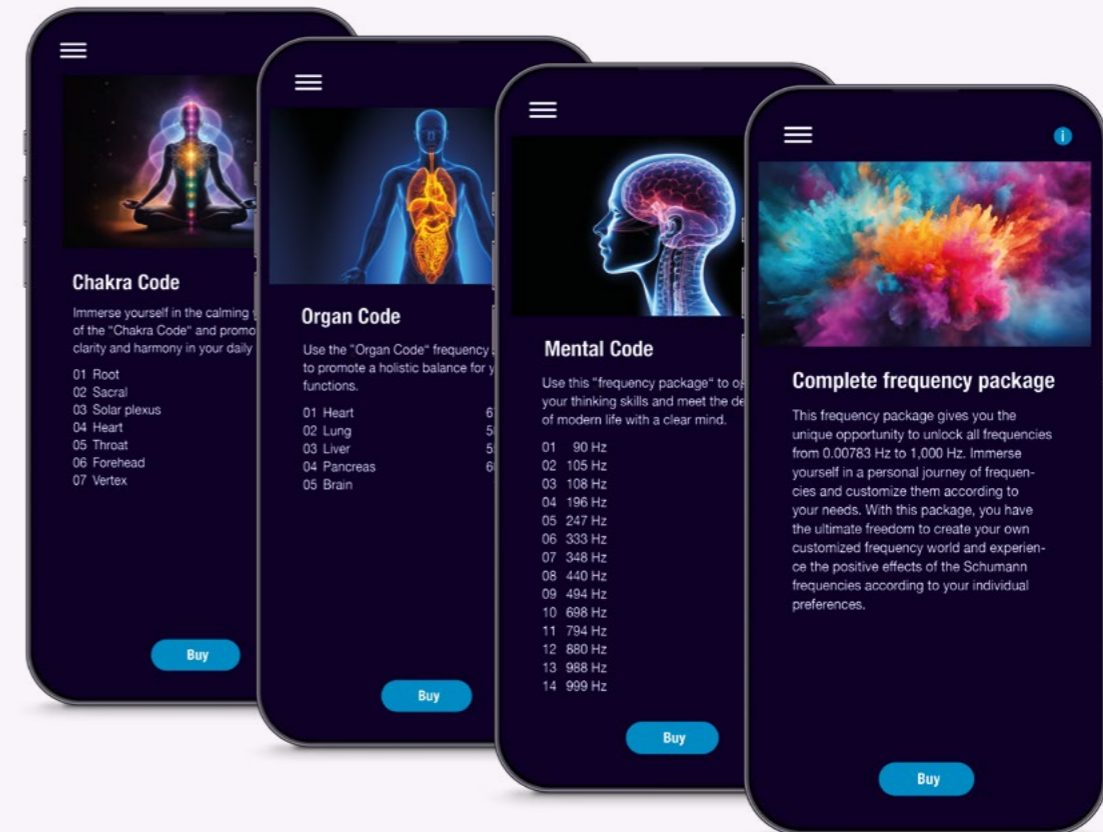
Chakra Code

Immerse yourself in the calming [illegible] of the "Chakra Code" and promo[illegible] clarity and harmony in your daily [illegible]

01 Root
02 Sacral
03 Solar plexus
04 Heart
05 Throat
06 Forehead
07 Vertex

Buy

Organ Code

Use the "Organ Code" frequency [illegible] to promote a holistic balance for y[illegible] functions.

01 Heart
02 Lung
03 Liver
04 Pancreas
05 Brain

6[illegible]
5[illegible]
5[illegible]
6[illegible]

Buy

Mental Code

Use this "frequency package" to o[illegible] your thinking skills and meet the de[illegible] of modern life with a clear mind.

01 90 Hz
02 105 Hz
03 108 Hz
04 196 Hz
05 247 Hz
06 333 Hz
07 348 Hz
08 440 Hz
09 494 Hz
10 698 Hz
11 794 Hz
12 880 Hz
13 988 Hz
14 999 Hz

Buy

Complete frequency package

This frequency package gives you the unique opportunity to unlock all frequencies from 0.00783 Hz to 1,000 Hz. Immerse yourself in a personal journey of frequencies and customize them according to your needs. With this package, you have the ultimate freedom to create your own customized frequency world and experience the positive effects of the Schumann frequencies according to your individual preferences.

Buy